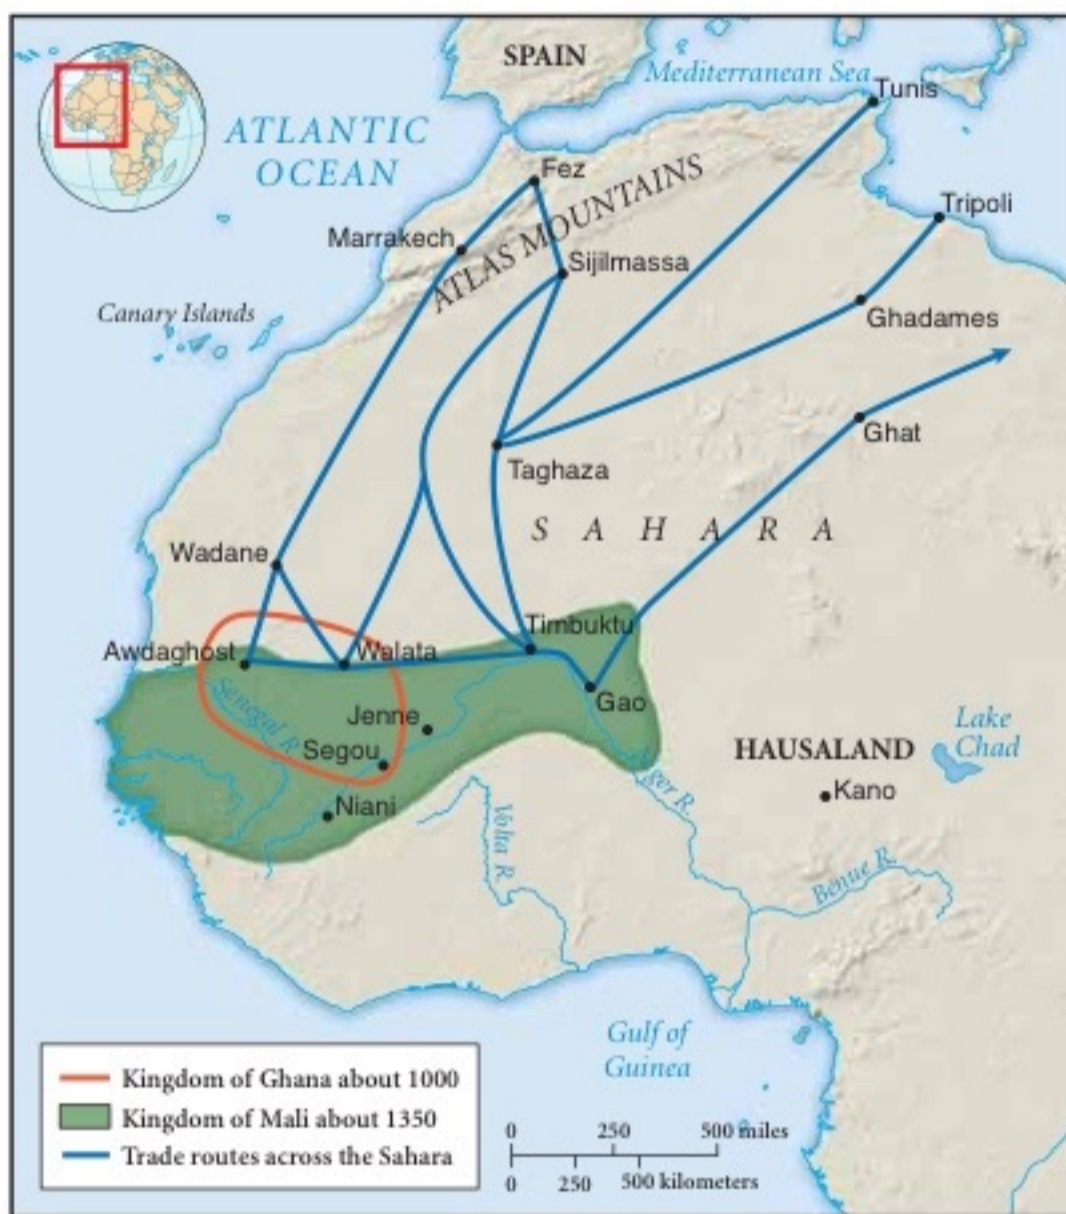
SPAIN

Mediterranean Sea

Tunis

ATLANTIC OCEAN

Fez

ATLAS MOUNTAINS

Tripoli

Marrakech

Sijilmassa

Canary Islands

Ghadames

Ghat

Taghaza

SAHARA

Wadane

Timbuktu

Awdaghost

Walata

Senegal R.

Gao

Jenne

Segou

HAUSALAND

Lake Chad

Niani

Kano

Volta R.

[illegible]ger R.

Benue R.

Gulf of Guinea

Kingdom of Ghana about 1000

Kingdom of Mali about 1350

Trade routes across the Sahara

0 250 500 miles

0 250 500 kilometers